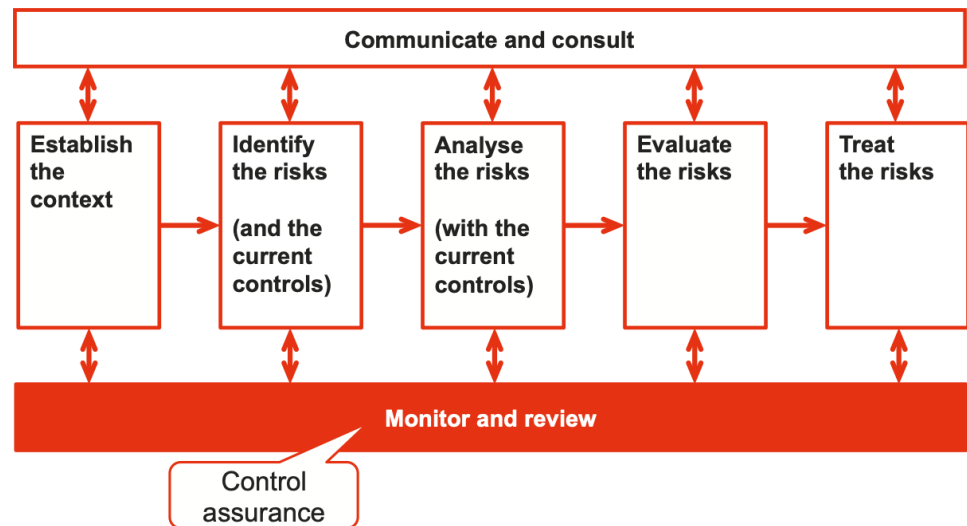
Communicate and consult

Establish the context

Identify the risks

(and the current controls)

Analyse the risks

(with the current controls)

Evaluate the risks

Treat the risks

Monitor and review

Control assurance